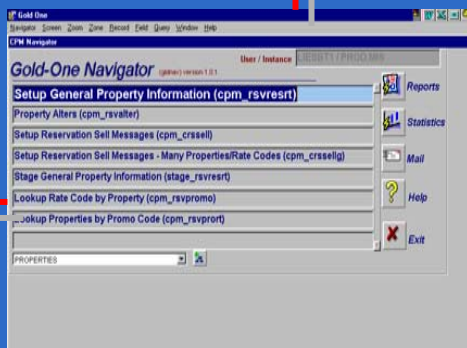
Gold One

Navigator Screen Zoom Zone Record Field Query Window Help

CPM Navigator

User / Instance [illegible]

Gold-One Navigator (gdnav) version 1.0.1

Setup General Property Information (cpm_rsvresrt)

Property Alters (cpm_rsvalter)

Setup Reservation Sell Messages (cpm_crssell)

Setup Reservation Sell Messages - Many Properties/Rate Codes (cpm_crssellg)

Stage General Property Information (stage_rsvresrt)

Lookup Rate Code by Property (cpm_rsvpromo)

Lookup Properties by Promo Code (cpm_rsvprort)

PROPERTIES

Reports

Statistics

Mail

Help

Exit